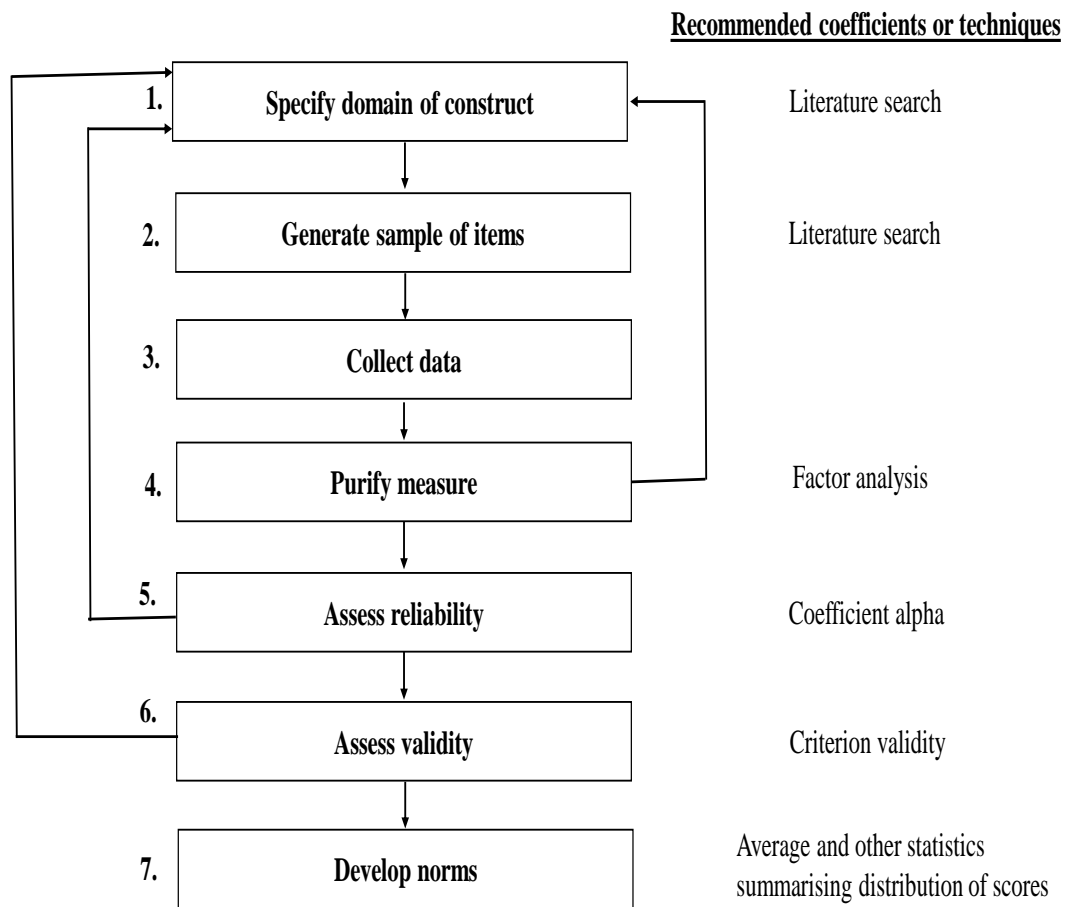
Recommended coefficients or techniques

1. Specify domain of construct — Literature search

2. Generate sample of items — Literature search

3. Collect data

4. Purify measure — Factor analysis

5. Assess reliability — Coefficient alpha

6. Assess validity — Criterion validity

7. Develop norms — Average and other statistics summarising distribution of scores